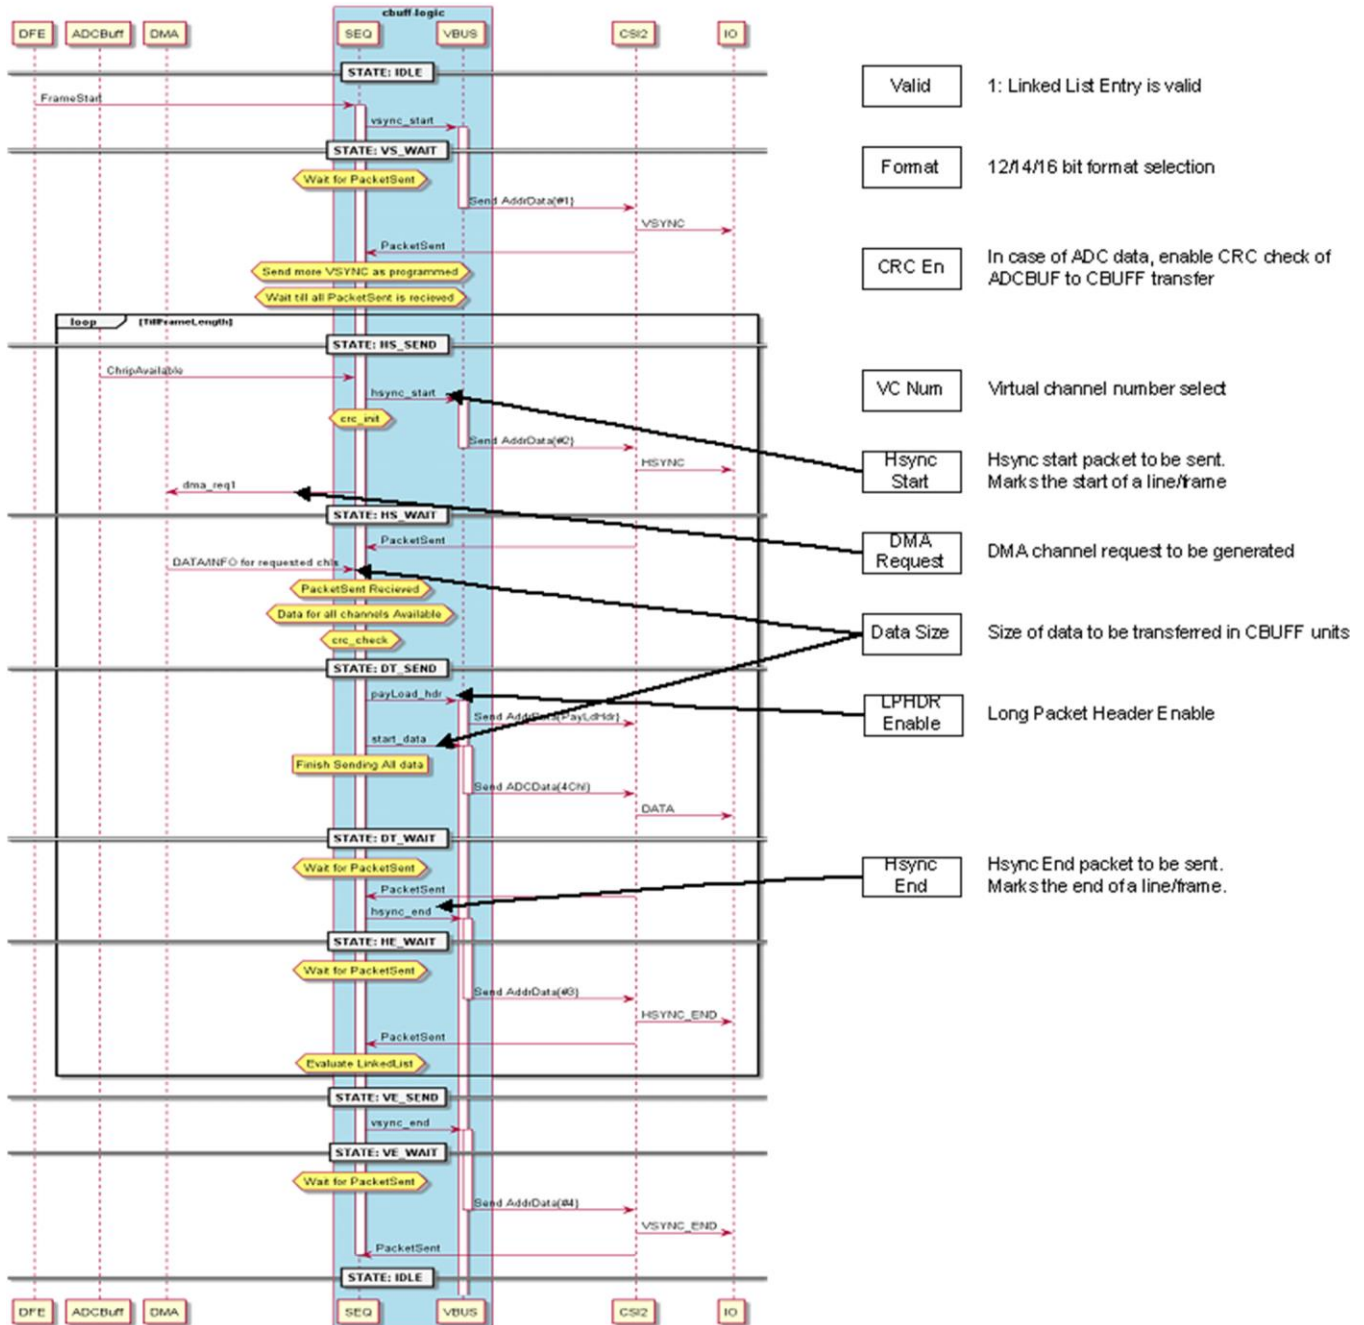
cbuff-logic

DFE ADCBuff DMA SEQ VBUS CSI2 IO

STATE: IDLE

FrameStart

vsync_start

STATE: VS_WAIT

Wait for PacketSent

Send AddrData(#1)

VSYNC

PacketSent

Send more VSYNC as programmed

Wait till all PacketSent is recieved

loop [TillFrameLength]

STATE: HS_SEND

ChirpAvailable

hsync_start

crc_init

Send AddrData(#2)

HSYNC

dma_req1

STATE: HS_WAIT

PacketSent

DATA/INFO for requested chls

PacketSent Recieved

Data for all channels Available

crc_check

STATE: DT_SEND

payLoad_hdr

Send AddrData(PayLdHdr)

start_data

Finish Sending All data

Send ADCData(4Ch)

DATA

STATE: DT_WAIT

Wait for PacketSent

PacketSent

hsync_end

STATE: HE_WAIT

Wait for PacketSent

Send AddrData(#3)

HSYNC_END

PacketSent

Evaluate LinkedList

STATE: VE_SEND

vsync_end

STATE: VE_WAIT

Wait for PacketSent

Send AddrData(#4)

VSYNC_END

PacketSent

STATE: IDLE

DFE ADCBuff DMA SEQ VBUS CSI2 IO

Valid 1: Linked List Entry is valid

Format 12/14/16 bit format selection

CRC En In case of ADC data, enable CRC check of ADCBUF to CBUFF transfer

VC Num Virtual channel number select

Hsync Start Hsync start packet to be sent. Marks the start of a line/frame

DMA Request DMA channel request to be generated

Data Size Size of data to be transferred in CBUFF units

LPHDR Enable Long Packet Header Enable

Hsync End Hsync End packet to be sent. Marks the end of a line/frame.